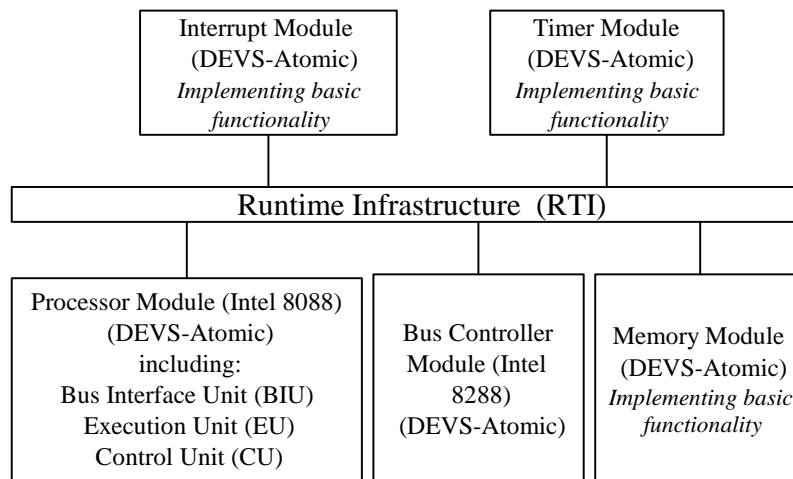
Interrupt Module
(DEVS-Atomic)
*Implementing basic functionality*

Timer Module
(DEVS-Atomic)
*Implementing basic functionality*

Runtime Infrastructure (RTI)

Processor Module (Intel 8088)
(DEVS-Atomic)
including:
Bus Interface Unit (BIU)
Execution Unit (EU)
Control Unit (CU)

Bus Controller Module (Intel 8288)
(DEVS-Atomic)

Memory Module
(DEVS-Atomic)
*Implementing basic functionality*